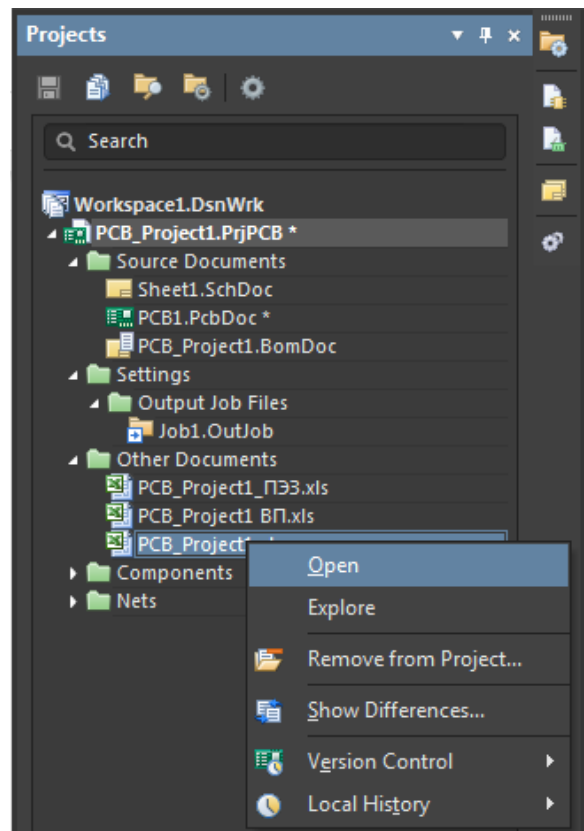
Projects

Search

Workspace1.DsnWrk
PCB_Project1.PrjPCB *
Source Documents
Sheet1.SchDoc
PCB1.PcbDoc *
PCB_Project1.BomDoc
Settings
Output Job Files
Job1.OutJob
Other Documents
PCB_Project1_ПЭ3.xls
PCB_Project1 ВП.xls
PCB_Project1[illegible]
Components
Nets

Open
Explore
Remove from Project...
Show Differences...
Version Control
Local History